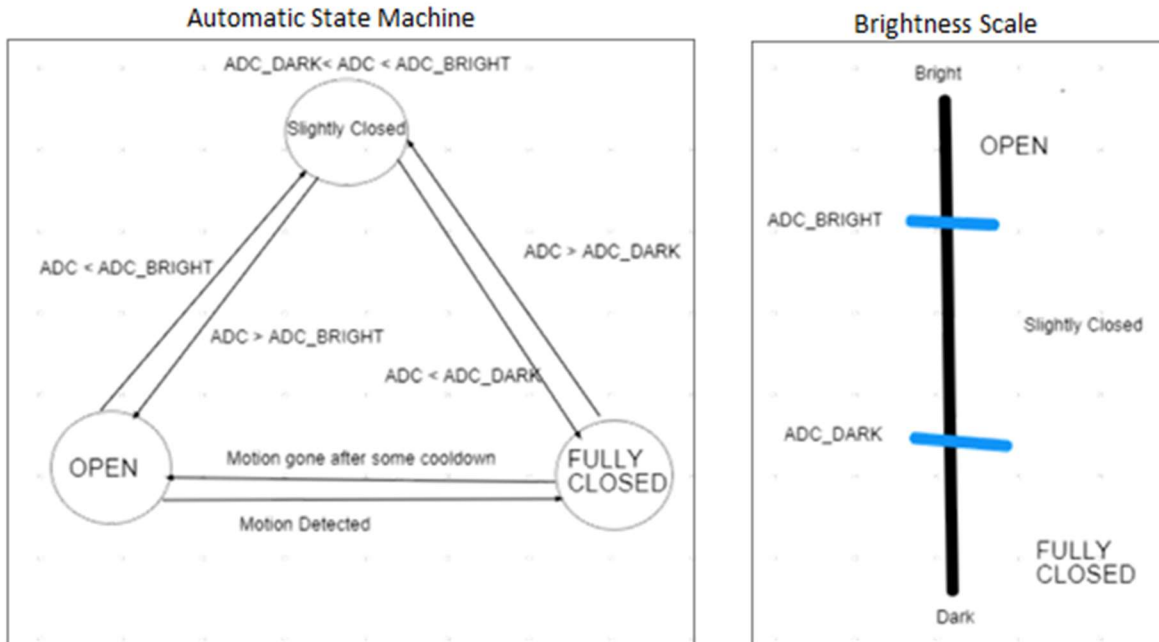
Automatic State Machine

ADC_DARK< ADC < ADC_BRIGHT

Slightly Closed

ADC < ADC_BRIGHT

ADC > ADC_BRIGHT

ADC > ADC_DARK

ADC < ADC_DARK

OPEN

Motion gone after some cooldown

FULLY CLOSED

Motion Detected

Brightness Scale

Bright

OPEN

ADC_BRIGHT

Slightly Closed

ADC_DARK

FULLY CLOSED

Dark